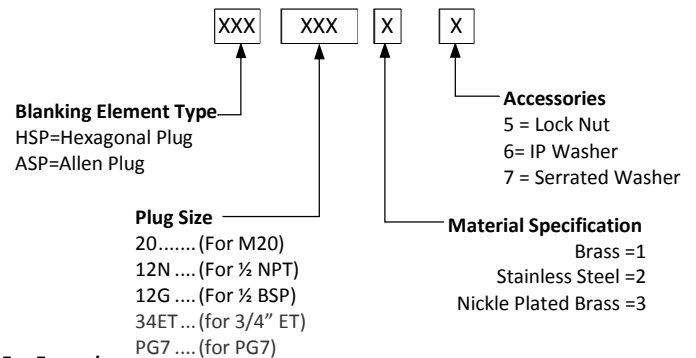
XXX XXX X X

Blanking Element Type
HSP=Hexagonal Plug
ASP=Allen Plug

Accessories
5 = Lock Nut
6= IP Washer
7 = Serrated Washer

Plug Size
20.......(For M20)
12N ....(For ½ NPT)
12G ....(For ½ BSP)
34ET....(for 3/4" ET)
PG7 ....(for PG7)

Material Specification
Brass =1
Stainless Steel =2
Nickle Plated Brass =3

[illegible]